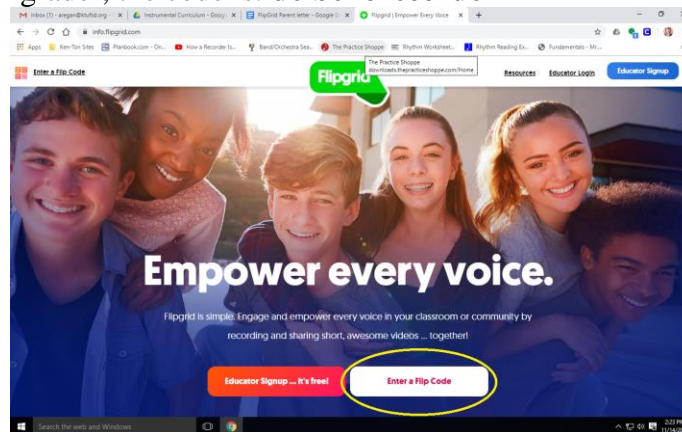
Inbox (1) - aregan@ktufsd.org × | Instrumental Curriculum - Googl × | FlipGrid Parent letter - Google × | Flipgrid | Empower Every Voice × | +

info.flipgrid.com

Apps | Kev-Ton Sites | Planbook.com - On... | How a Recorder Is... | Band/Orchestra Sea... | The Practice Shoppe | Rhythm Worksheet... | Rhythm Reading Ex... | Fundamentals - Mr...

The Practice Shoppe
downloads.thepracticeshoppe.com/Home

Enter a Flip Code

Flipgrid

Resources | Educator Login | Educator Signup

Empower every voice.

Flipgrid is simple. Engage and empower every voice in your classroom or community by recording and sharing short, awesome videos ... together!

Educator Signup ... it's free!

Enter a Flip Code

Search the web and Windows

2:23 PM
11/14/20